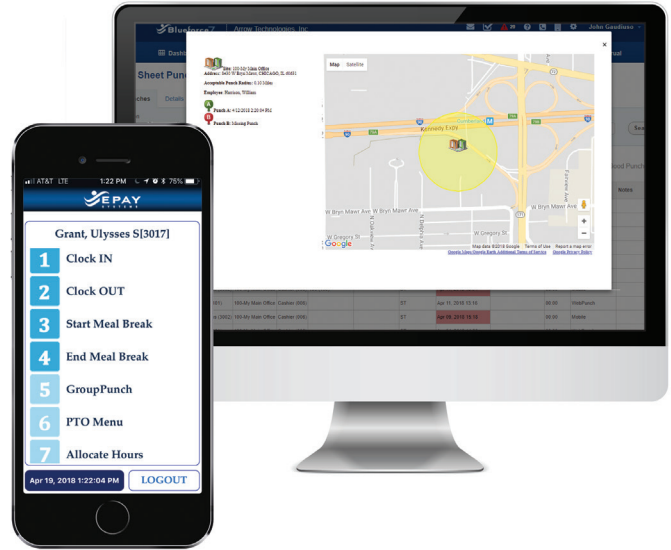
Blueforce7 Arrow Technologies, Inc. John Gaudioso

Dashb

Sheet Punc

ches Details

Site: 100-My Main Office
Address: 8430 W Bryn Mawr, CHICAGO, IL 60631
Acceptable Punch Radius: 0.10 Miles
Employee: Harrison, William
A Punch A: 4/12/2018 2:20:04 PM
B Punch B: Missing Punch

Map Satellite

Kennedy Expy

W Bryn Mawr Ave
W Bryn Mawr Ave
W Gregory St

Google

Map data ©2018 Google Terms of Use Report a map error
Google Maps Google Earth Additional Terms of Service Google Privacy Policy

Sea

ted Punch

Notes

(01) 100-My Main Office Cashier (000) ST Apr 11, 2018 15:15 00.00 WebPunch
(002) 100-My Main Office Cashier (000) ST Apr 09, 2018 15:14 00.00 Mobile

AT&T LTE 1:22 PM 75%

EPAY SYSTEMS

Grant, Ulysses S[3017]

1 Clock IN
2 Clock OUT
3 Start Meal Break
4 End Meal Break
5 GroupPunch
6 PTO Menu
7 Allocate Hours

Apr 19, 2018 1:22:04 PM
LOGOUT